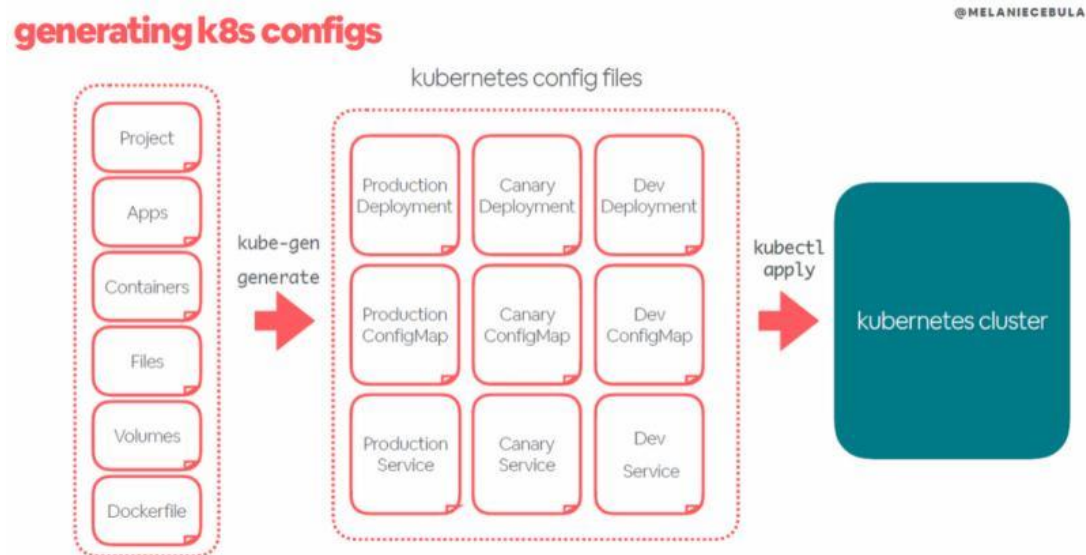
generating k8s configs

@MELANIECEBULA

Project

Apps

Containers

Files

Volumes

Dockerfile

kube-gen generate

kubernetes config files

Production Deployment

Canary Deployment

Dev Deployment

Production ConfigMap

Canary ConfigMap

Dev ConfigMap

Production Service

Canary Service

Dev Service

kubectl apply

kubernetes cluster